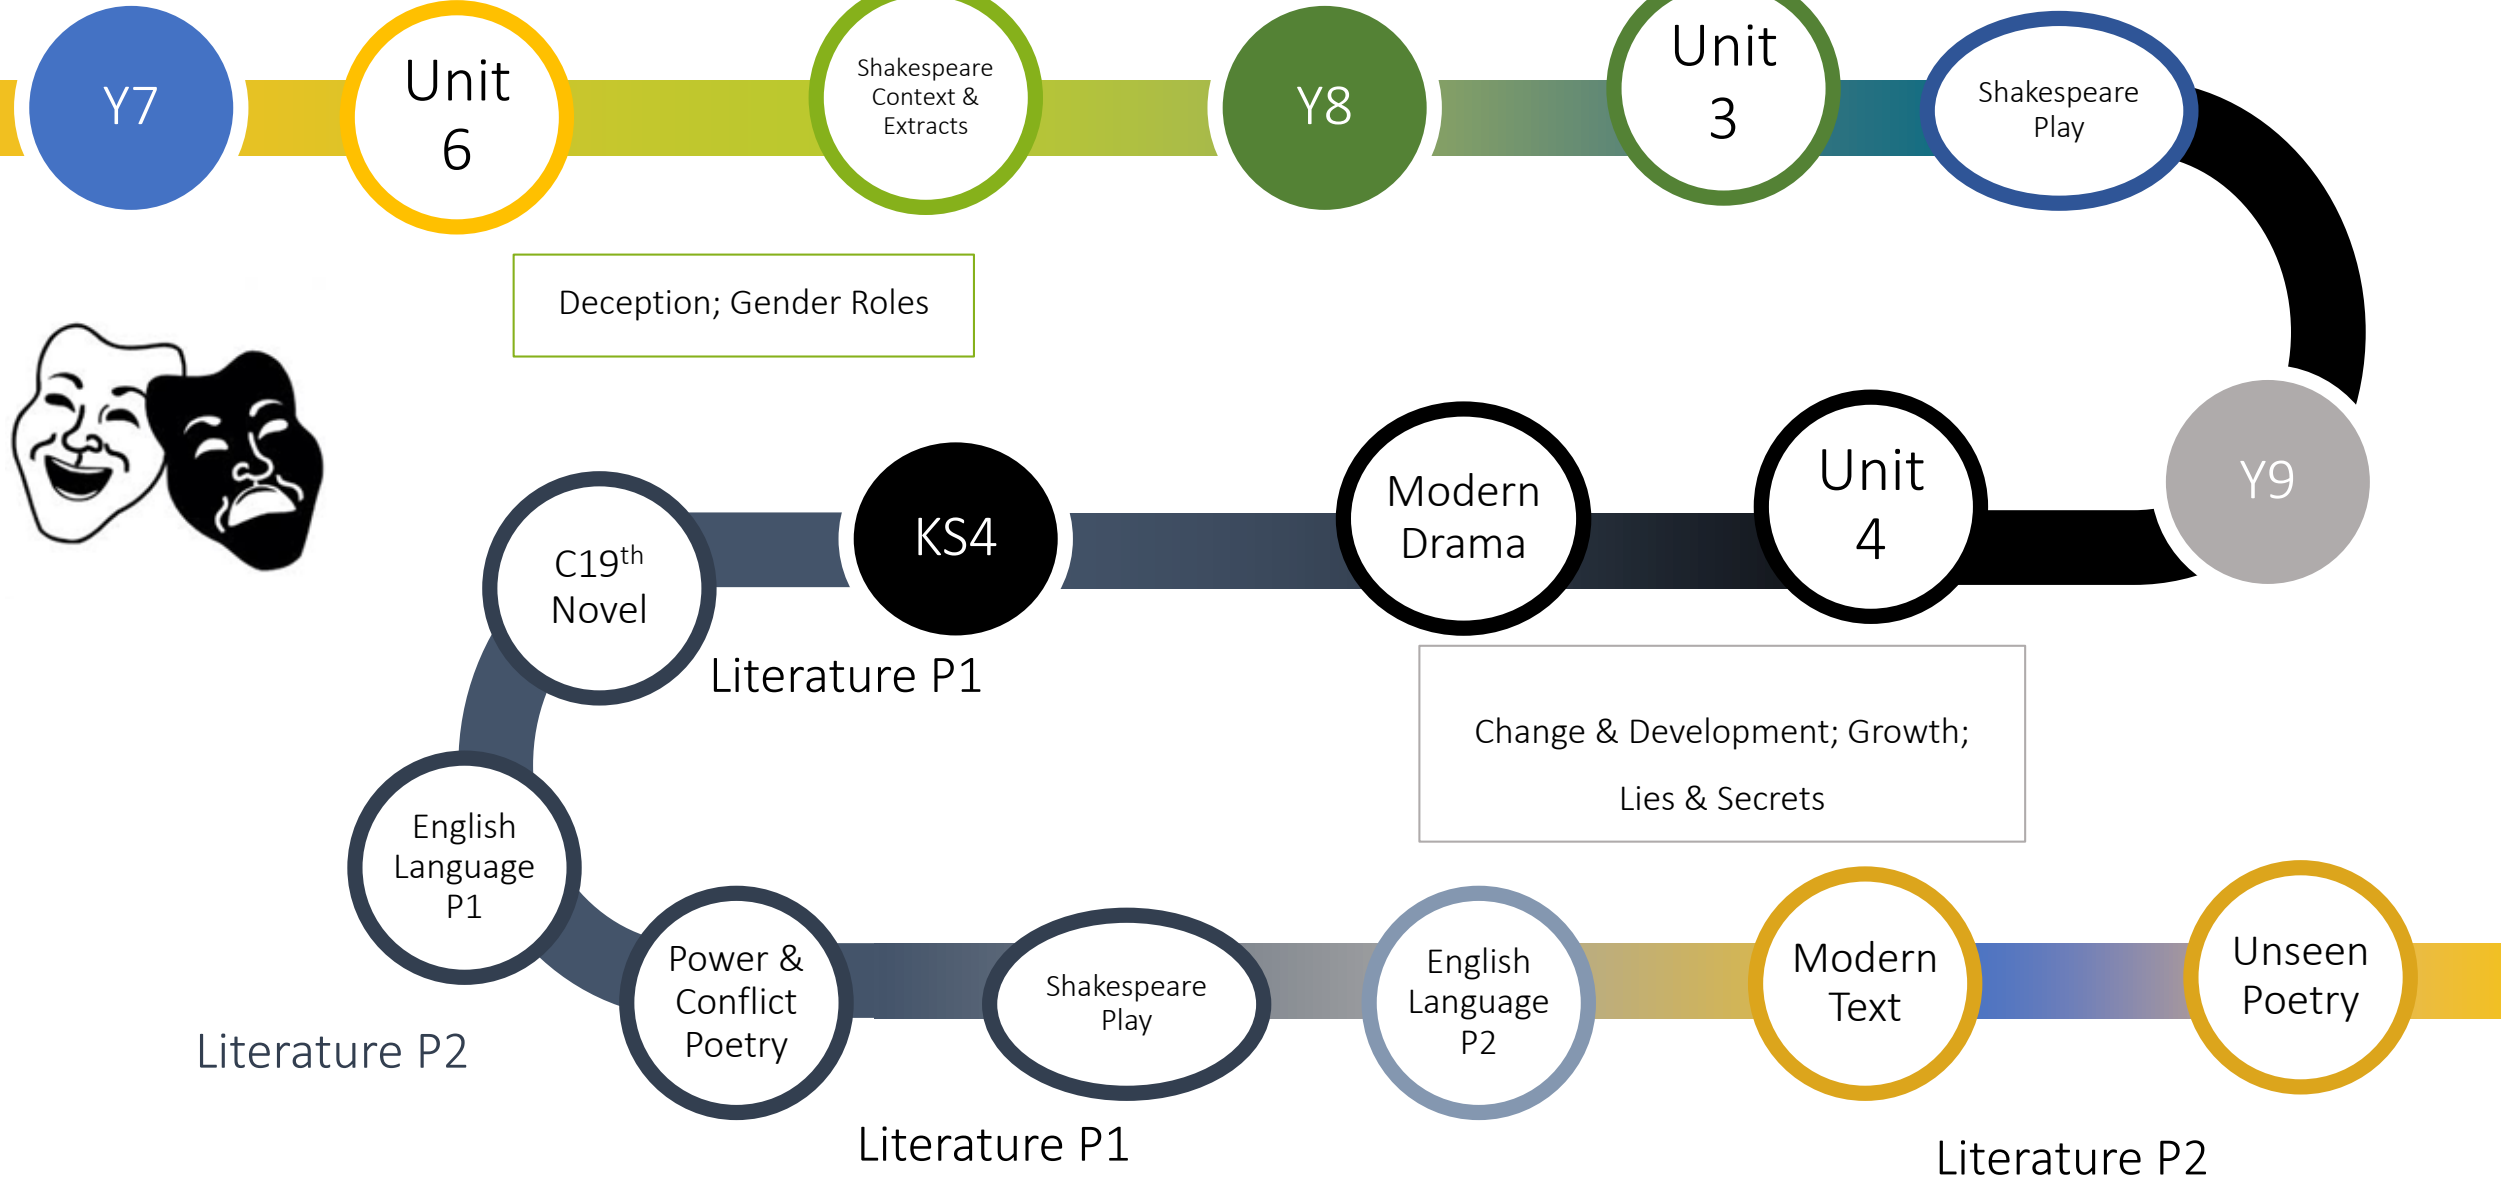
Y7

Unit 6

Shakespeare Context & Extracts

Y8

Unit 3

Shakespeare Play

Deception; Gender Roles

Y9

Unit 4

Modern Drama

KS4

C19$^{th}$ Novel

Literature P1

Change & Development; Growth;

Lies & Secrets

English Language P1

Power & Conflict Poetry

Shakespeare Play

English Language P2

Modern Text

Unseen Poetry

Literature P2

Literature P1

Literature P2